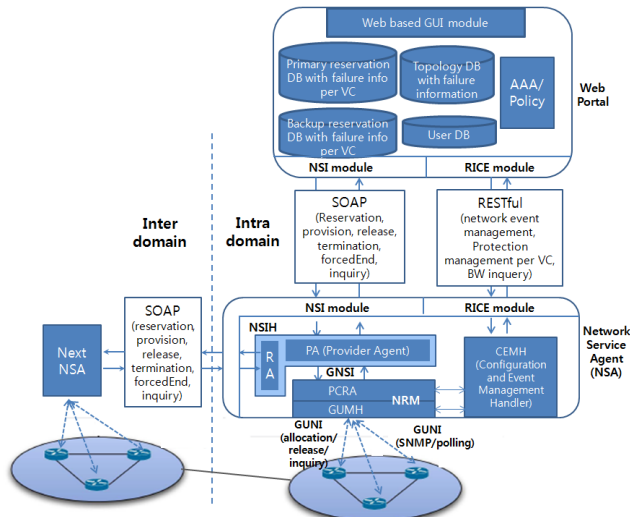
Web based GUI module

Primary reservation DB with failure info per VC

Topology DB with failure information

AAA/ Policy

Backup reservation DB with failure info per VC

User DB

Web Portal

NSI module

RICE module

Inter domain

Intra domain

SOAP (Reservation, provision, release, termination, forcedEnd, inquiry)

RESTful (network event management, Protection management per VC, BW inquery)

SOAP (reservation, provision, release, termination, forcedEnd, inquiry)

NSI module

RICE module

Network Service Agent (NSA)

Next NSA

NSIH

R A

PA (Provider Agent)

GNSI

PCRA

NRM

GUMH

CEMH (Configuration and Event Management Handler)

GUNI (allocation/ release/ inquiry)

GUNI (SNMP/polling)